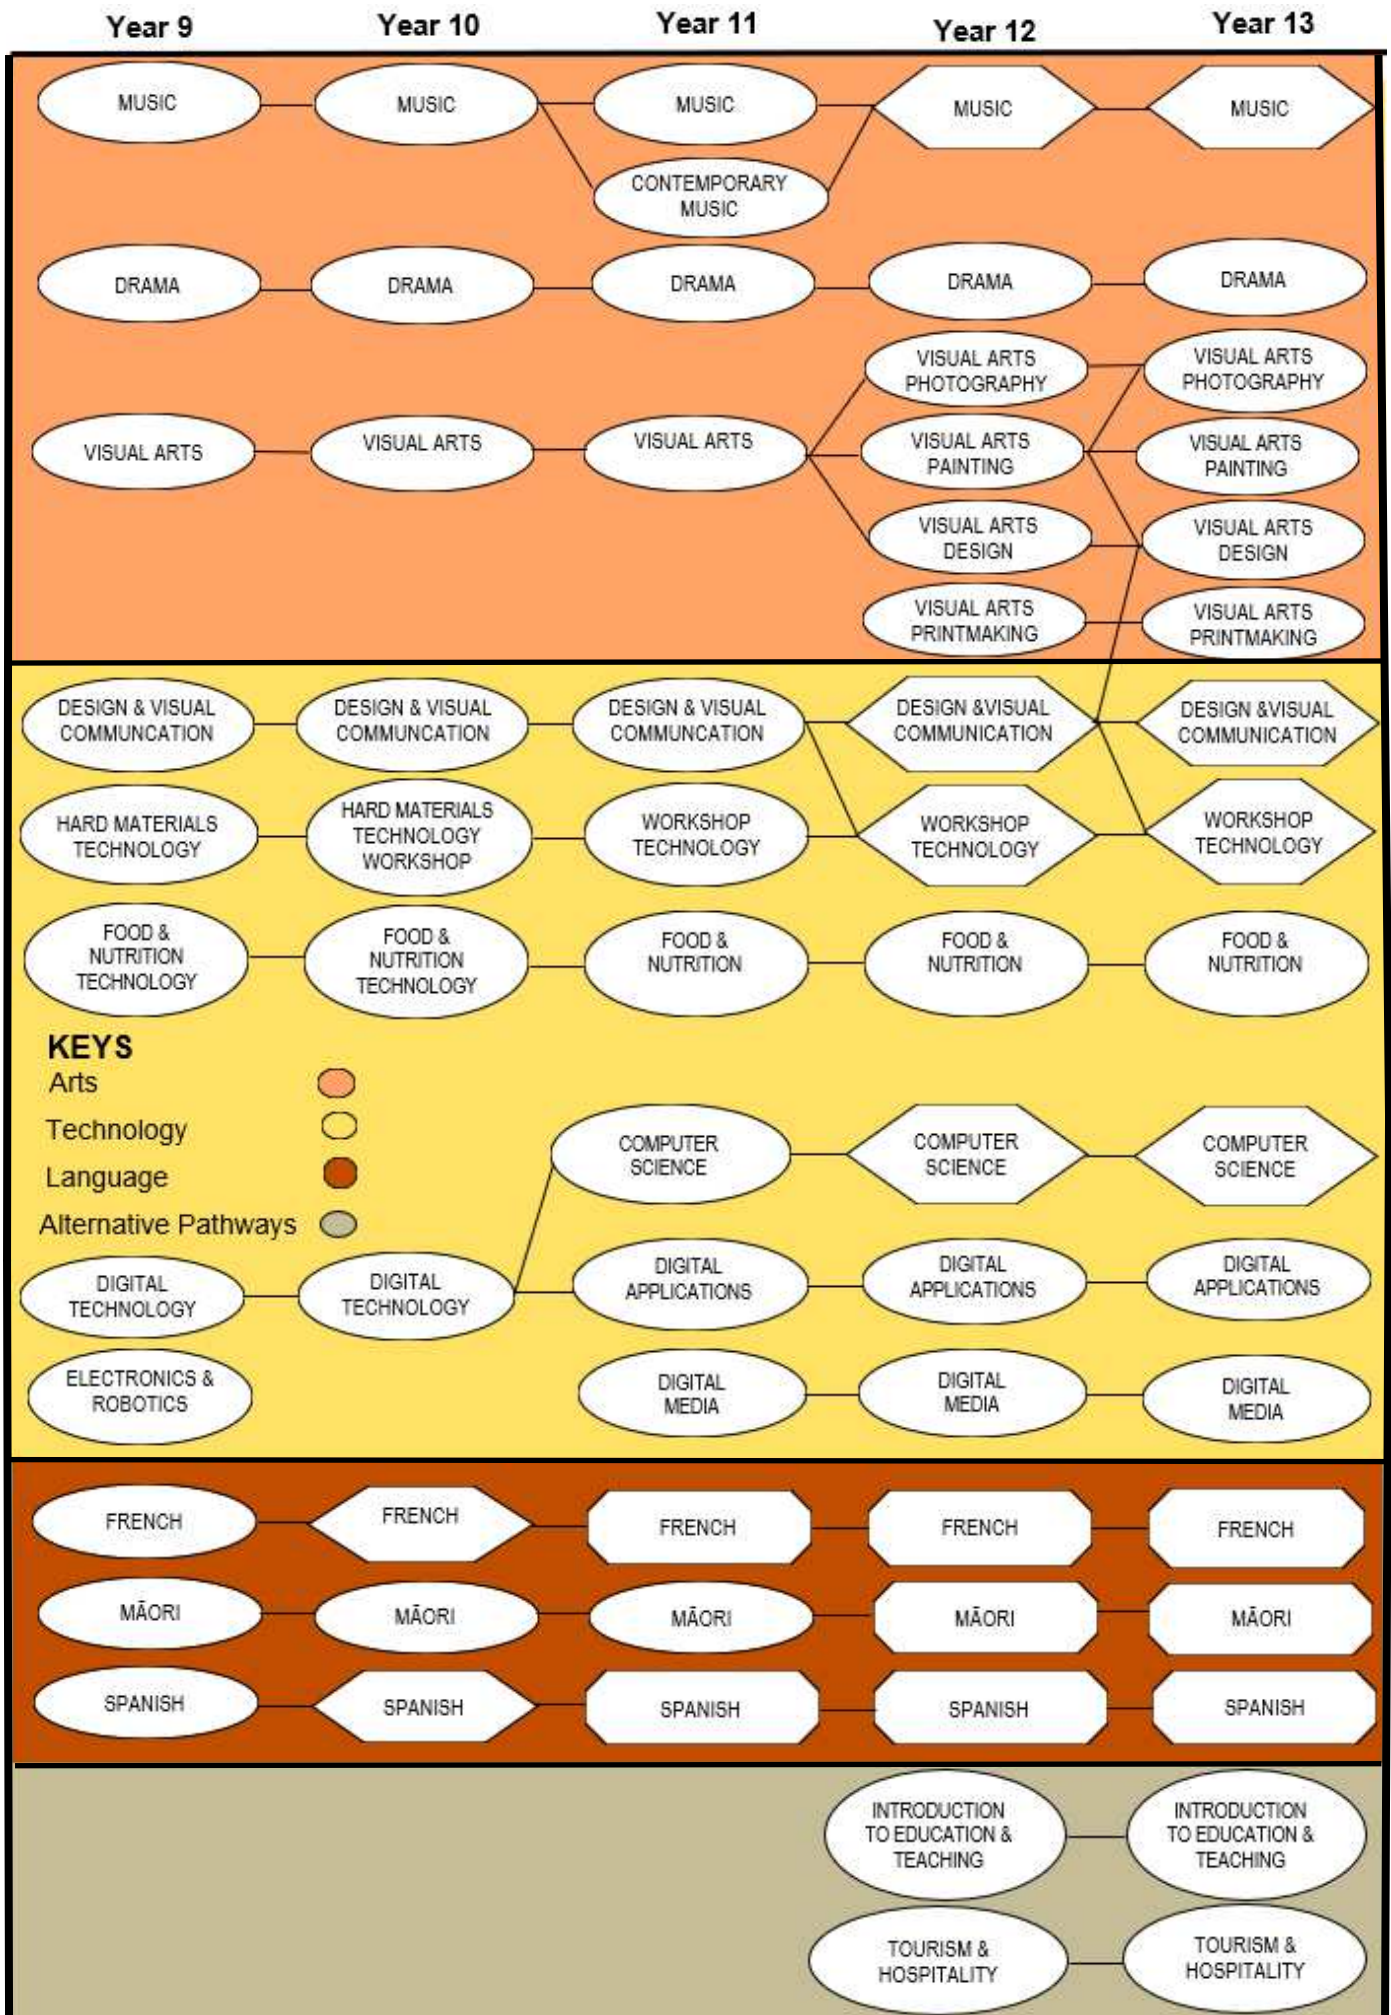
Year 9 Year 10 Year 11 Year 12 Year 13

MUSIC
MUSIC
MUSIC
CONTEMPORARY MUSIC
MUSIC
MUSIC

DRAMA
DRAMA
DRAMA
DRAMA
DRAMA

VISUAL ARTS
VISUAL ARTS
VISUAL ARTS
VISUAL ARTS PHOTOGRAPHY
VISUAL ARTS PAINTING
VISUAL ARTS DESIGN
VISUAL ARTS PRINTMAKING
VISUAL ARTS PHOTOGRAPHY
VISUAL ARTS PAINTING
VISUAL ARTS DESIGN
VISUAL ARTS PRINTMAKING

DESIGN & VISUAL COMMUNICATION
DESIGN & VISUAL COMMUNICATION
DESIGN & VISUAL COMMUNICATION
DESIGN &VISUAL COMMUNICATION
DESIGN &VISUAL COMMUNICATION

HARD MATERIALS TECHNOLOGY
HARD MATERIALS TECHNOLOGY WORKSHOP
WORKSHOP TECHNOLOGY
WORKSHOP TECHNOLOGY
WORKSHOP TECHNOLOGY

FOOD & NUTRITION TECHNOLOGY
FOOD & NUTRITION TECHNOLOGY
FOOD & NUTRITION
FOOD & NUTRITION
FOOD & NUTRITION

KEYS
Arts
Technology
Language
Alternative Pathways

COMPUTER SCIENCE
COMPUTER SCIENCE
COMPUTER SCIENCE

DIGITAL TECHNOLOGY
DIGITAL TECHNOLOGY
DIGITAL APPLICATIONS
DIGITAL APPLICATIONS
DIGITAL APPLICATIONS

ELECTRONICS & ROBOTICS
DIGITAL MEDIA
DIGITAL MEDIA
DIGITAL MEDIA

FRENCH
FRENCH
FRENCH
FRENCH
FRENCH

MĀORI
MĀORI
MĀORI
MĀORI
MĀORI

SPANISH
SPANISH
SPANISH
SPANISH
SPANISH

INTRODUCTION TO EDUCATION & TEACHING
INTRODUCTION TO EDUCATION & TEACHING

TOURISM & HOSPITALITY
TOURISM & HOSPITALITY